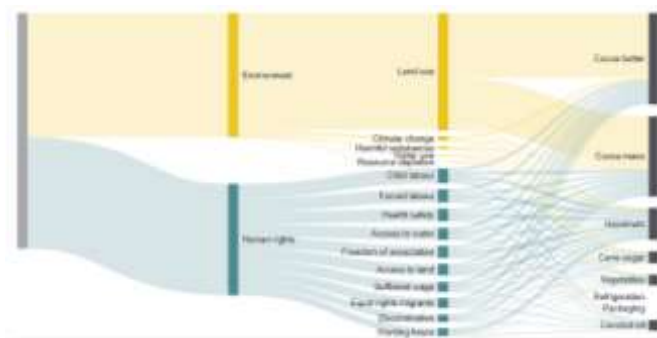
Environment

Land use

Climate change
Harmful substances
Water use
Resource depletion

Human rights

Child labour
Forced labour
Health safety
Access to water
Freedom of association
Access to land
Sufficient wage
Equal rights migrants
Discrimination
Working hours

Cocoa butter

Cocoa mass

Hazelnuts

Cane sugar

Vegetables

Refrigeration
Packaging

Groundnuts